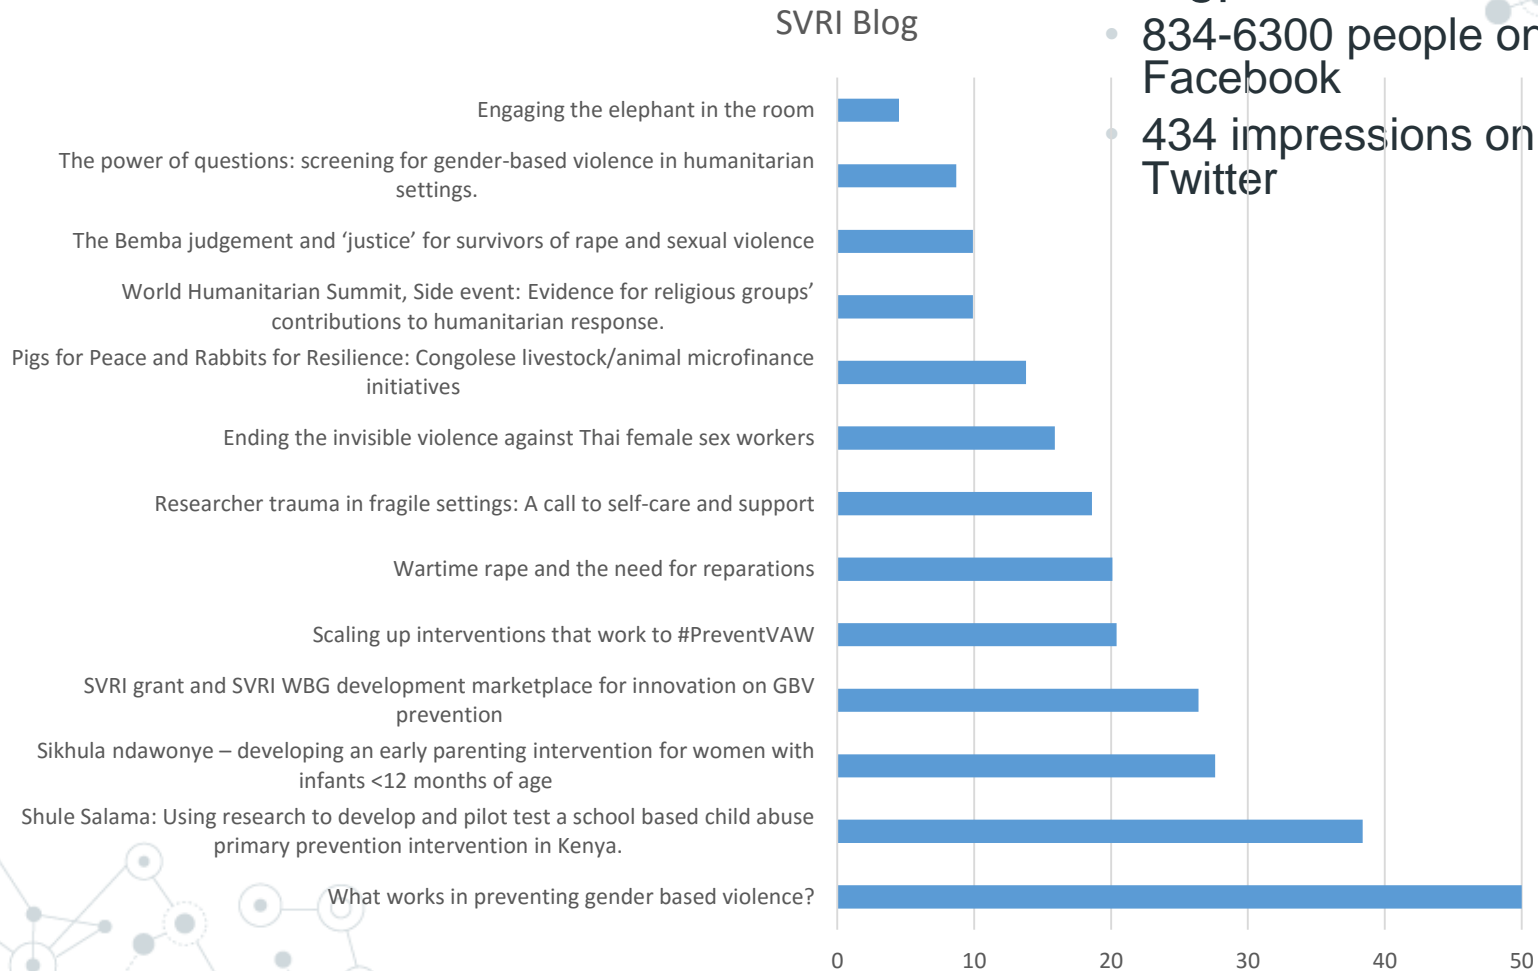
SVRI Blog

834-6300 people or Facebook

434 impressions on Twitter

Engaging the elephant in the room

The power of questions: screening for gender-based violence in humanitarian settings.

The Bemba judgement and ‘justice’ for survivors of rape and sexual violence

World Humanitarian Summit, Side event: Evidence for religious groups’ contributions to humanitarian response.

Pigs for Peace and Rabbits for Resilience: Congolese livestock/animal microfinance initiatives

Ending the invisible violence against Thai female sex workers

Researcher trauma in fragile settings: A call to self-care and support

Wartime rape and the need for reparations

Scaling up interventions that work to #PreventVAW

SVRI grant and SVRI WBG development marketplace for innovation on GBV prevention

Sikhula ndawonye – developing an early parenting intervention for women with infants <12 months of age

Shule Salama: Using research to develop and pilot test a school based child abuse primary prevention intervention in Kenya.

What works in preventing gender based violence?

0 10 20 30 40 50